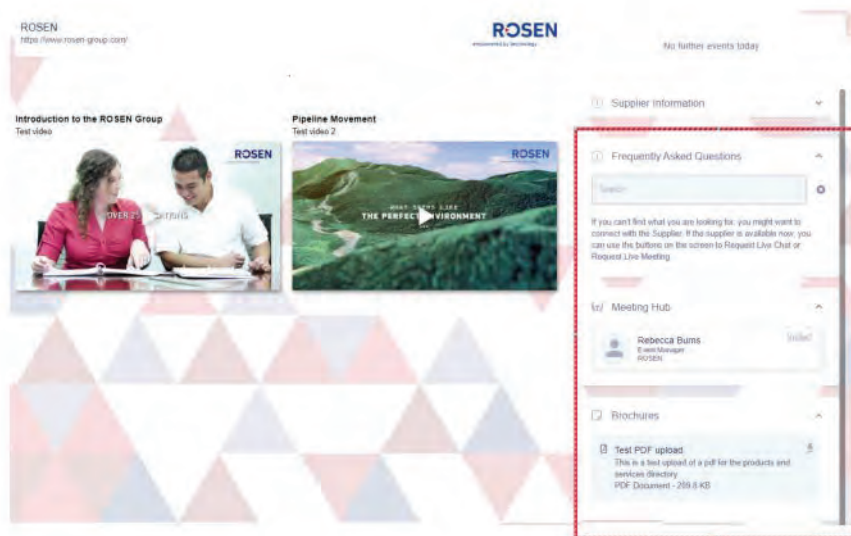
ROSEN
https://www.rosen-group.com/

ROSEN
empowered by technology

No further events today

Introduction to the ROSEN Group
Test video

ROSEN

OVER 25 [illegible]

Pipeline Movement
Test video 2

ROSEN

WHAT SEEMS LIKE
THE PERFECT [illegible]VIRONMENT

Supplier Information

Frequently Asked Questions

Search

If you can't find what you are looking for, you might want to connect with the Supplier. If the supplier is available now, you can use the buttons on the screen to Request Live Chat or Request Live Meeting

Meeting Hub

Rebecca Burns
Event Manager
ROSEN

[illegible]

Brochures

Test PDF upload
This is a test upload of a pdf for the products and services directory
PDF Document - 209.8 KB